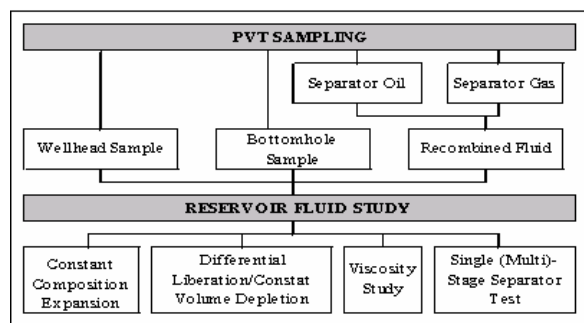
PVT SAMPLING

Separator Oil

Separator Gas

Wellhead Sample

Bottomhole Sample

Recombined Fluid

RESERVOIR FLUID STUDY

Constant Composition Expansion

Differential Liberation/Constat Volume Depletion

Viscosity Study

Single (Multi)-Stage Separator Test